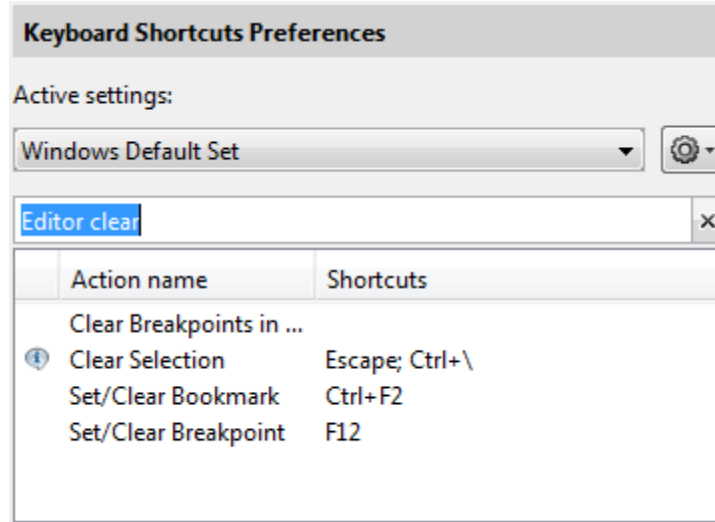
Keyboard Shortcuts Preferences

Active settings:

Windows Default Set

Editor clear

| Action name | Shortcuts |
|---|---|
| Clear Breakpoints in ... | |
| Clear Selection | Escape; Ctrl+\ |
| Set/Clear Bookmark | Ctrl+F2 |
| Set/Clear Breakpoint | F12 |